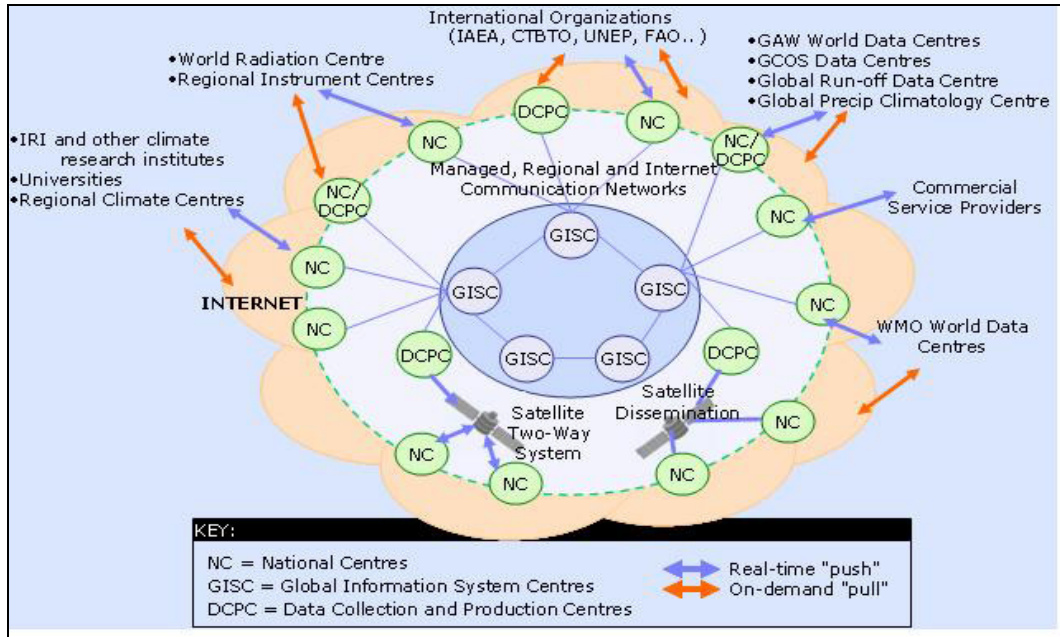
International Organizations
(IAEA, CTBTO, UNEP, FAO.. )

•World Radiation Centre
•Regional Instrument Centres

•GAW World Data Centres
•GCOS Data Centres
•Global Run-off Data Centre
•Global Precip Climatology Centre

•IRI and other climate research institutes
•Universities
•Regional Climate Centres

DCPC
NC
NC
NC/DCPC
NC/DCPC

Managed, Regional and Internet Communication Networks

Commercial Service Providers

NC
GISC
NC
GISC
GISC
INTERNET
NC
NC
GISC
GISC

WMO World Data Centres

DCPC
DCPC
Satellite Dissemination
Satellite Two-Way System
NC
NC
NC
NC

KEY:
NC = National Centres
GISC = Global Information System Centres
DCPC = Data Collection and Production Centres

Real-time "push"
On-demand "pull"